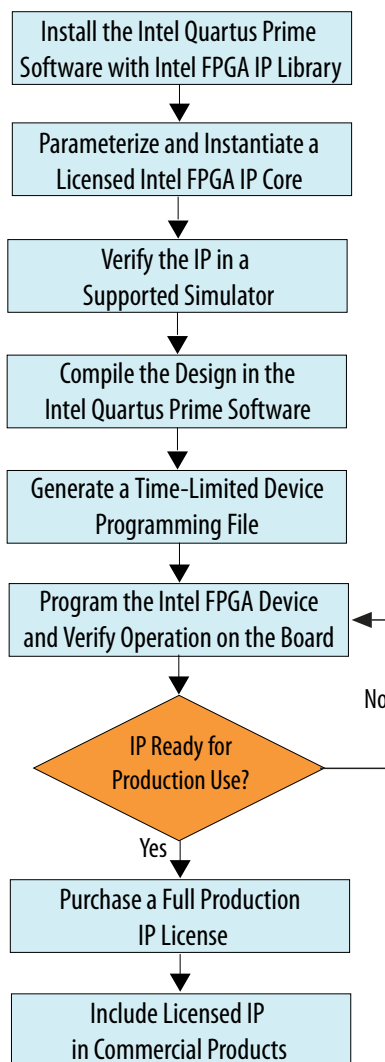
Install the Intel Quartus Prime Software with Intel FPGA IP Library

Parameterize and Instantiate a Licensed Intel FPGA IP Core

Verify the IP in a Supported Simulator

Compile the Design in the Intel Quartus Prime Software

Generate a Time-Limited Device Programming File

Program the Intel FPGA Device and Verify Operation on the Board

No

IP Ready for Production Use?

Yes

Purchase a Full Production IP License

Include Licensed IP in Commercial Products